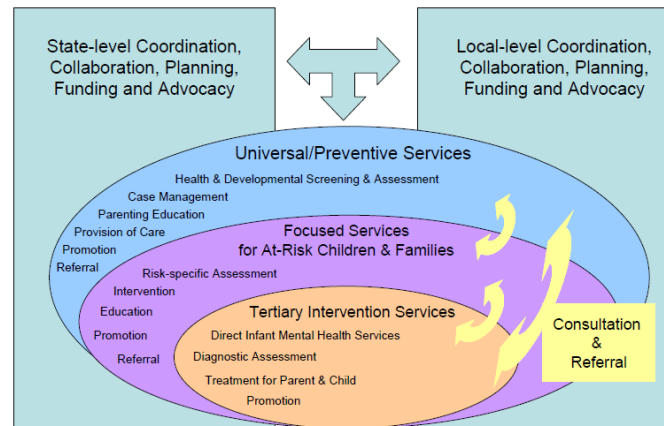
State-level Coordination, Collaboration, Planning, Funding and Advocacy

Local-level Coordination, Collaboration, Planning, Funding and Advocacy

Universal/Preventive Services

Health & Developmental Screening & Assessment

Case Management

Parenting Education

Provision of Care

Promotion

Referral

Focused Services for At-Risk Children & Families

Risk-specific Assessment

Intervention

Education

Promotion

Referral

Tertiary Intervention Services

Direct Infant Mental Health Services

Diagnostic Assessment

Treatment for Parent & Child

Promotion

Consultation & Referral